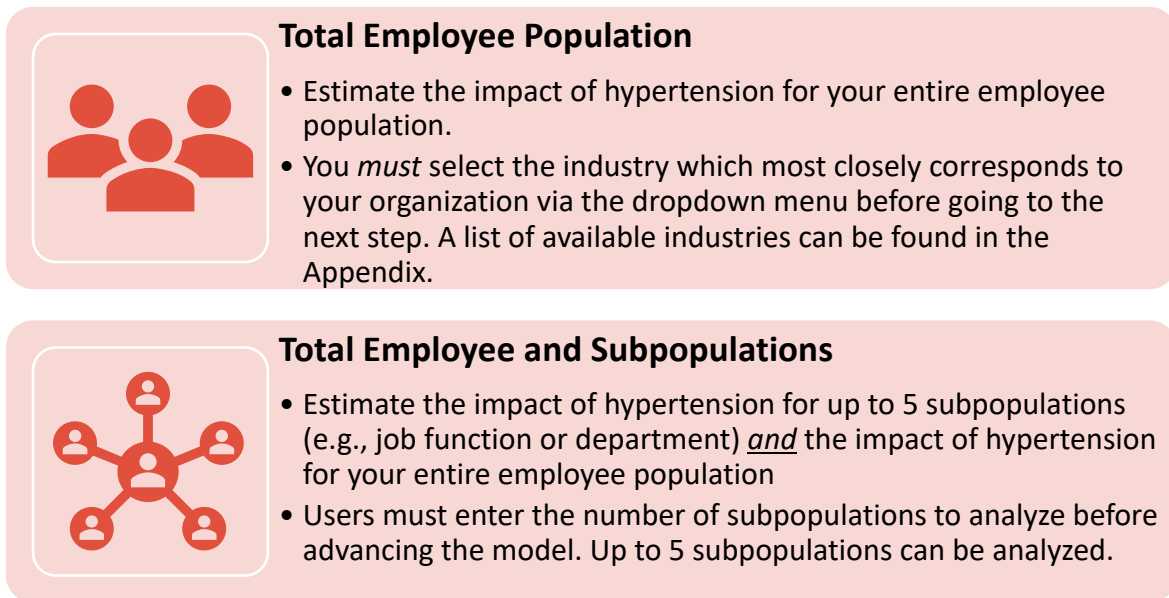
**Total Employee Population**

• Estimate the impact of hypertension for your entire employee population.

• You *must* select the industry which most closely corresponds to your organization via the dropdown menu before going to the next step. A list of available industries can be found in the Appendix.

**Total Employee and Subpopulations**

• Estimate the impact of hypertension for up to 5 subpopulations (e.g., job function or department) *and* the impact of hypertension for your entire employee population

• Users must enter the number of subpopulations to analyze before advancing the model. Up to 5 subpopulations can be analyzed.